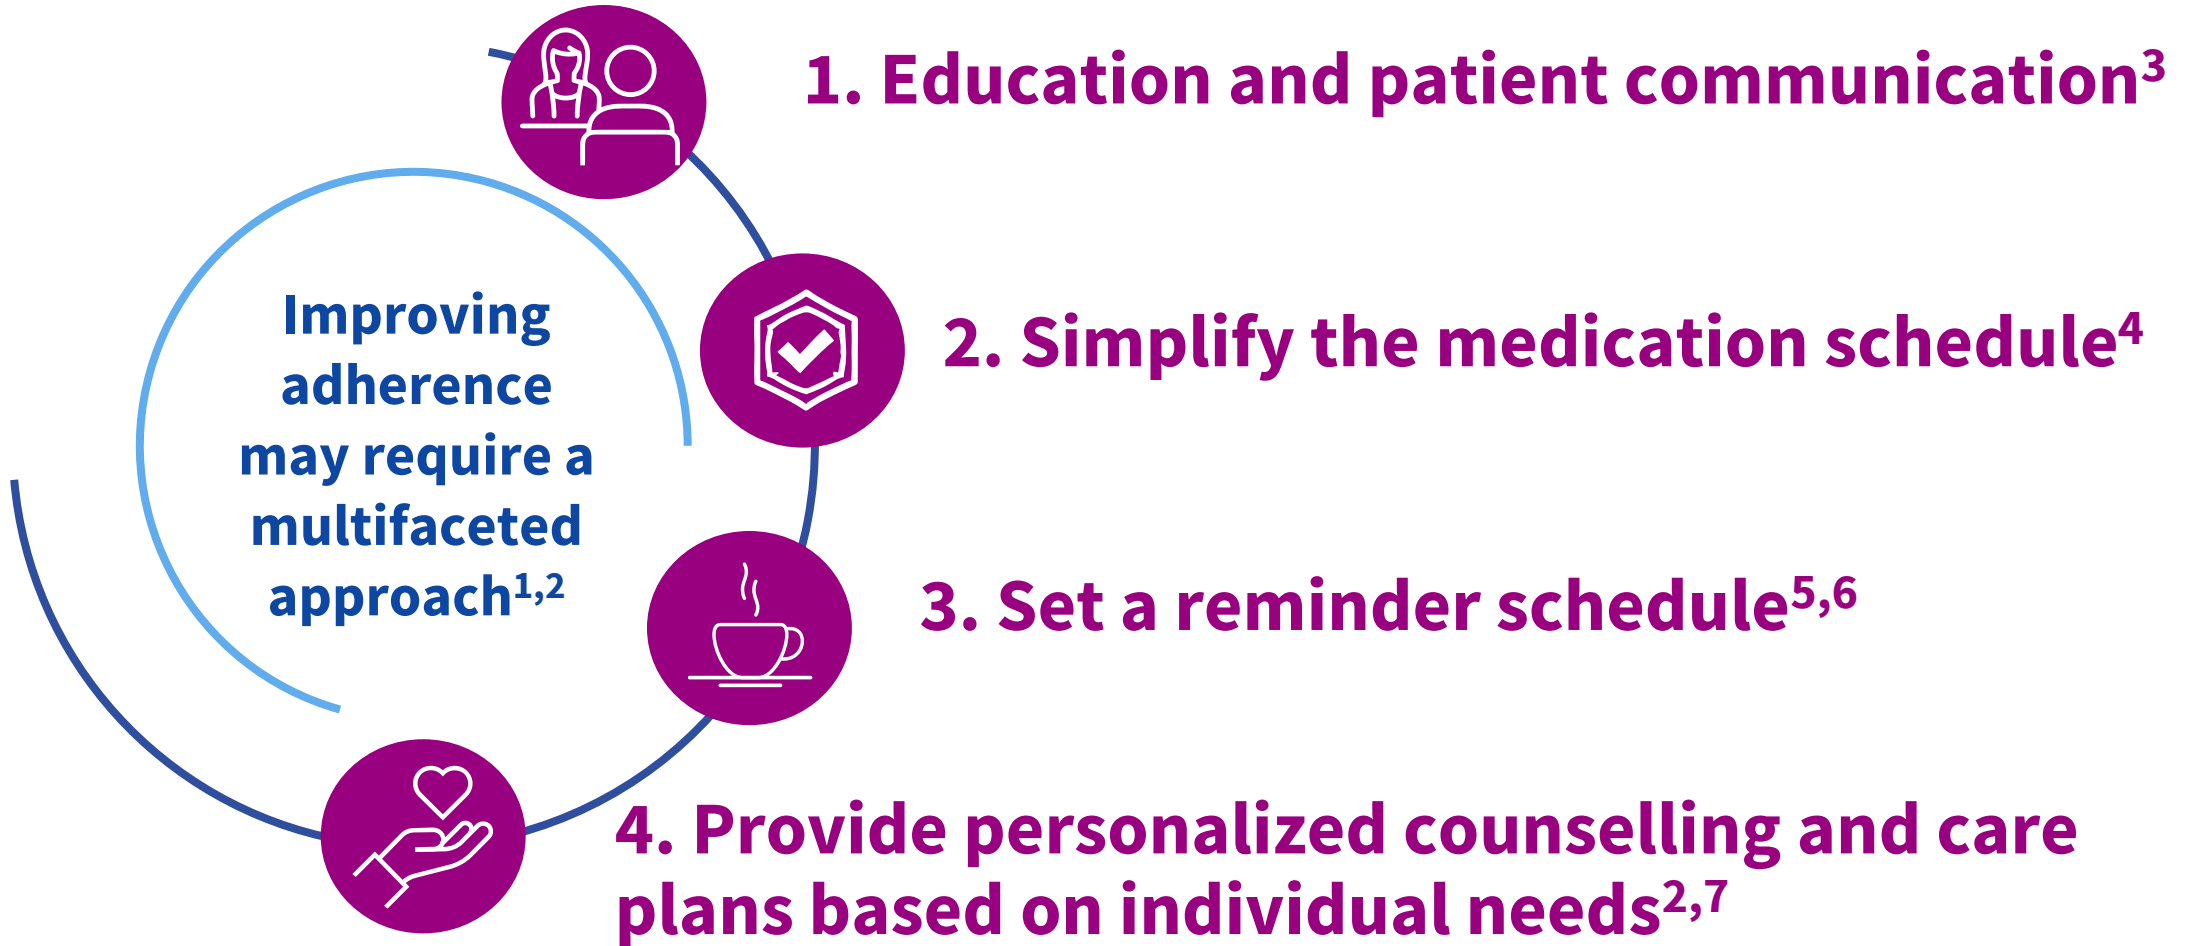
Improving adherence may require a multifaceted approach$^{1,2}$

1. Education and patient communication$^{3}$

2. Simplify the medication schedule$^{4}$

3. Set a reminder schedule$^{5,6}$

4. Provide personalized counselling and care plans based on individual needs$^{2,7}$